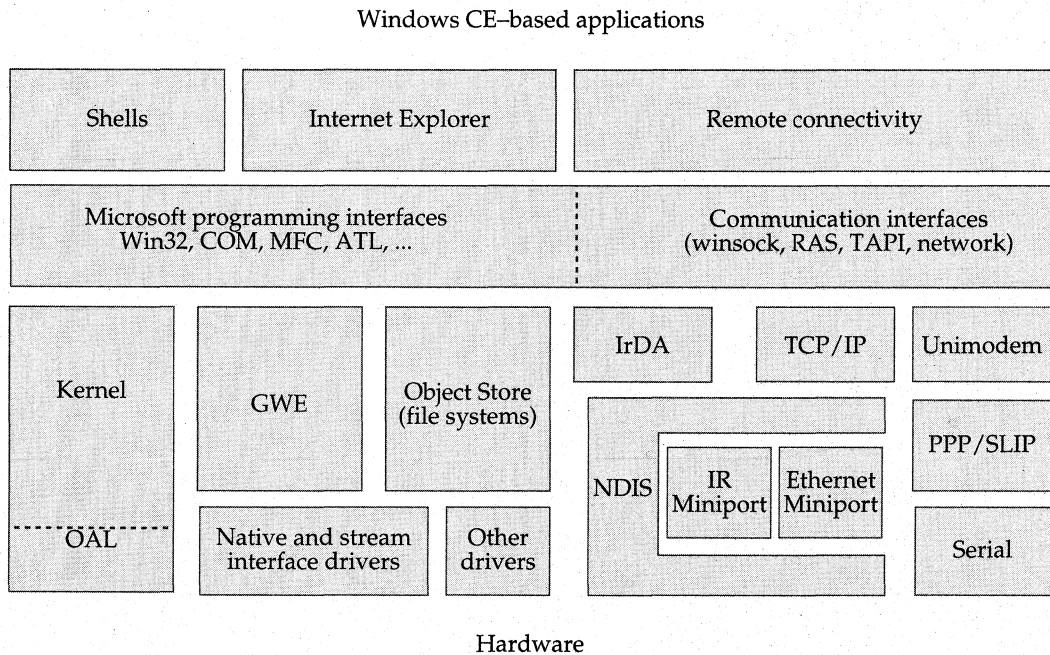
Windows CE–based applications

Shells

Internet Explorer

Remote connectivity

Microsoft programming interfaces
Win32, COM, MFC, ATL, ...

Communication interfaces
(winsock, RAS, TAPI, network)

Kernel

OAL

GWE

Object Store
(file systems)

Native and stream interface drivers

Other drivers

IrDA

TCP/IP

Unimodem

NDIS

IR Miniport

Ethernet Miniport

PPP/SLIP

Serial

Hardware